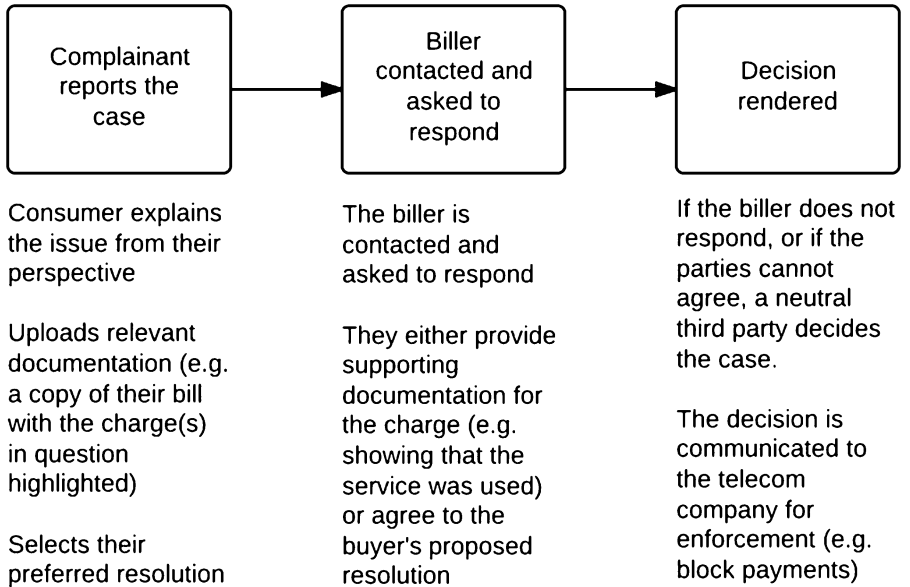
Complainant reports the case

Biller contacted and asked to respond

Decision rendered

Consumer explains the issue from their perspective

Uploads relevant documentation (e.g. a copy of their bill with the charge(s) in question highlighted)

Selects their preferred resolution

The biller is contacted and asked to respond

They either provide supporting documentation for the charge (e.g. showing that the service was used) or agree to the buyer's proposed resolution

If the biller does not respond, or if the parties cannot agree, a neutral third party decides the case.

The decision is communicated to the telecom company for enforcement (e.g. block payments)